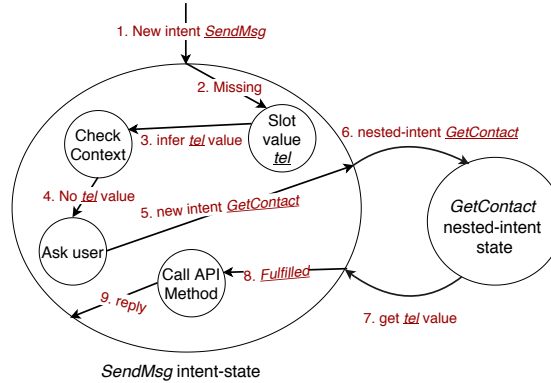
1. New intent SendMsg

2. Missing

Check Context

3. infer tel value

Slot value tel

6. nested-intent GetContact

4. No tel value

5. new intent GetContact

GetContact nested-intent state

Ask user

Call API Method

8. Fulfilled

9. reply

7. get tel value

SendMsg intent-state